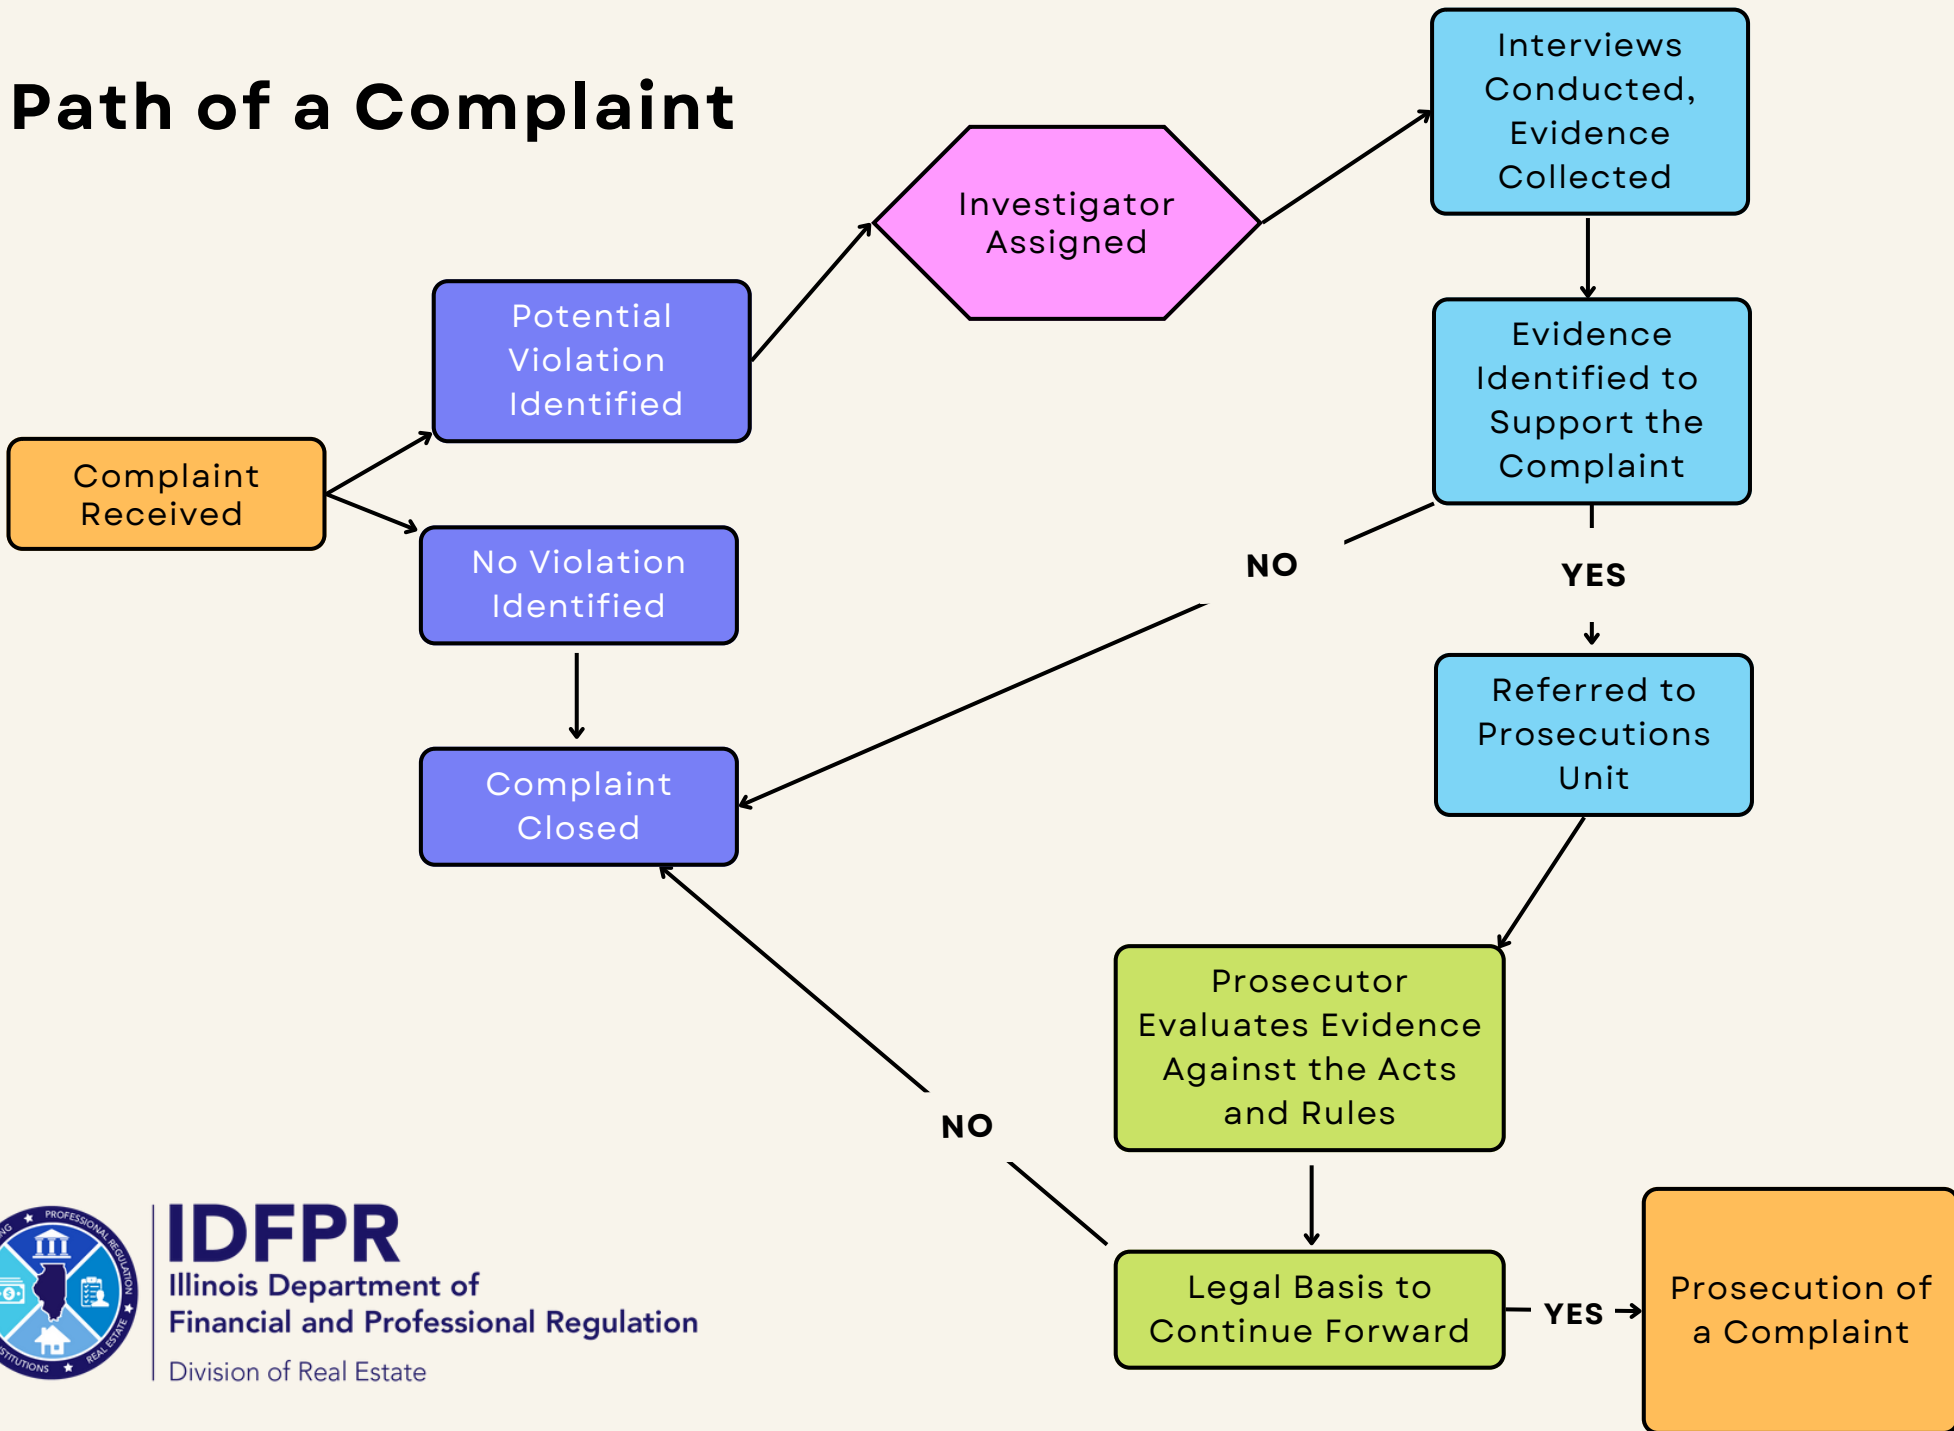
Path of a Complaint

Complaint Received

Potential Violation Identified

No Violation Identified

Complaint Closed

Investigator Assigned

Interviews Conducted, Evidence Collected

Evidence Identified to Support the Complaint

NO

YES

Referred to Prosecutions Unit

Prosecutor Evaluates Evidence Against the Acts and Rules

NO

Legal Basis to Continue Forward

YES

Prosecution of a Complaint

PROFESSIONAL REGULATION REAL ESTATE INSTITUTIONS

IDFPR
Illinois Department of Financial and Professional Regulation
Division of Real Estate